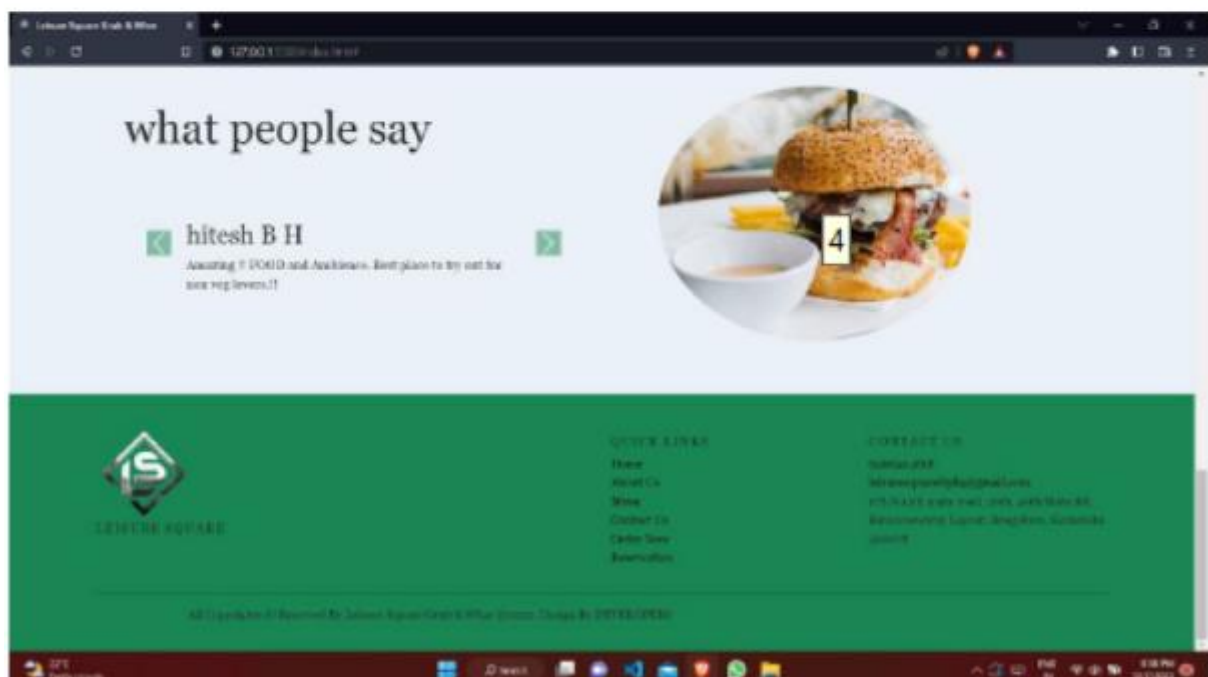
Leisure Square Grub & Wine

127.0.0.1 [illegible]

what people say

hitesh B H

Amazing !! FOOD and Ambience. Best place to try out for non veg lovers.!!

4

LEISURE SQUARE

QUICK LINKS

Home

About Us

Menu

Contact Us

Order Now

Reservation

CONTACT US

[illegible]

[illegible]@gmail.com

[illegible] Bengaluru, Karnataka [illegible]

All Copyrights © Reserved By Leisure Square Grub & Wine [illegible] Design By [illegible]

Search